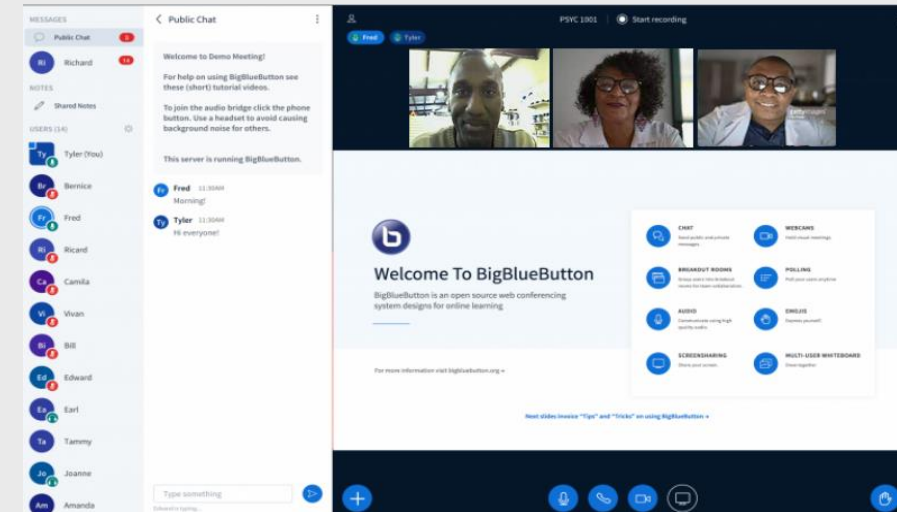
MESSAGES

Public Chat 2

Ri Richard 14

NOTES

Shared Notes

USERS (14)

Ty Tyler (You)

Br Bernice

Fr Fred

Ri Ricard

Ca Camila

Vi Vivan

Bi Bill

Ed Edward

Ea Earl

Ta Tammy

Jo Joanne

Am Amanda

< Public Chat

Welcome to Demo Meeting!

For help on using BigBlueButton see these (short) tutorial videos.

To join the audio bridge click the phone button. Use a headset to avoid causing background noise for others.

This server is running BigBlueButton.

Fr Fred 11:30AM
Morning!

Ty Tyler 11:30AM
Hi everyone!

Type something

Edward is typing...

PSYC 1001

Start recording

Fred

Tyler

Welcome To BigBlueButton

BigBlueButton is an open source web conferencing system designs for online learning

For more information visit bigbluebutton.org →

CHAT
Send public and private messages

WEBCAMS
Hold visual meetings

BREAKOUT ROOMS
Group users into breakout rooms for team collaboration

POLLING
Poll your users anytime

AUDIO
Communicate using high quality audio

EMOJIS
Express yourself

SCREENSHARING
Share your screen

MULTI-USER WHITEBOARD
Draw together

Next slides involve "Tips" and "Tricks" on using BigBlueButton →